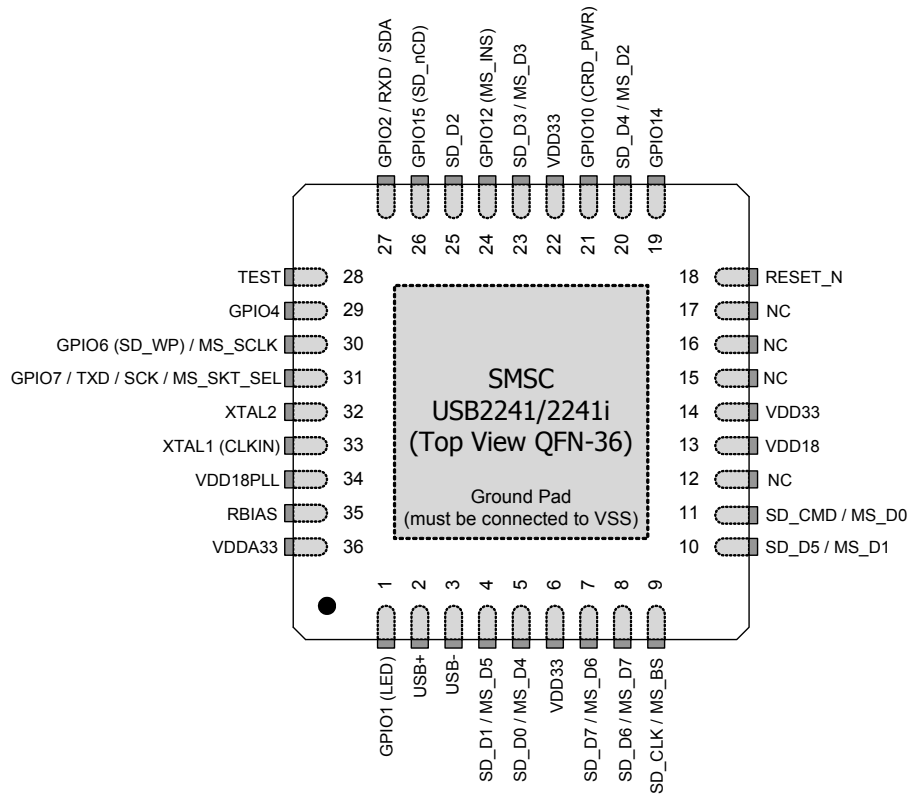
GPIO2 / RXD / SDA
GPIO15 (SD_nCD)
SD_D2
GPIO12 (MS_INS)
SD_D3 / MS_D3
VDD33
GPIO10 (CRD_PWR)
SD_D4 / MS_D2
GPIO14

27 26 25 24 23 22 21 20 19

TEST 28
GPIO4 29
GPIO6 (SD_WP) / MS_SCLK 30
GPIO7 / TXD / SCK / MS_SKT_SEL 31
XTAL2 32
XTAL1 (CLKIN) 33
VDD18PLL 34
RBIAS 35
VDDA33 36

SMSC
USB2241/2241i
(Top View QFN-36)

Ground Pad
(must be connected to VSS)

18 RESET_N
17 NC
16 NC
15 NC
14 VDD33
13 VDD18
12 NC
11 SD_CMD / MS_D0
10 SD_D5 / MS_D1

1 2 3 4 5 6 7 8 9

GPIO1 (LED)
USB+
USB-
SD_D1 / MS_D5
SD_D0 / MS_D4
VDD33
SD_D7 / MS_D6
SD_D6 / MS_D7
SD_CLK / MS_BS